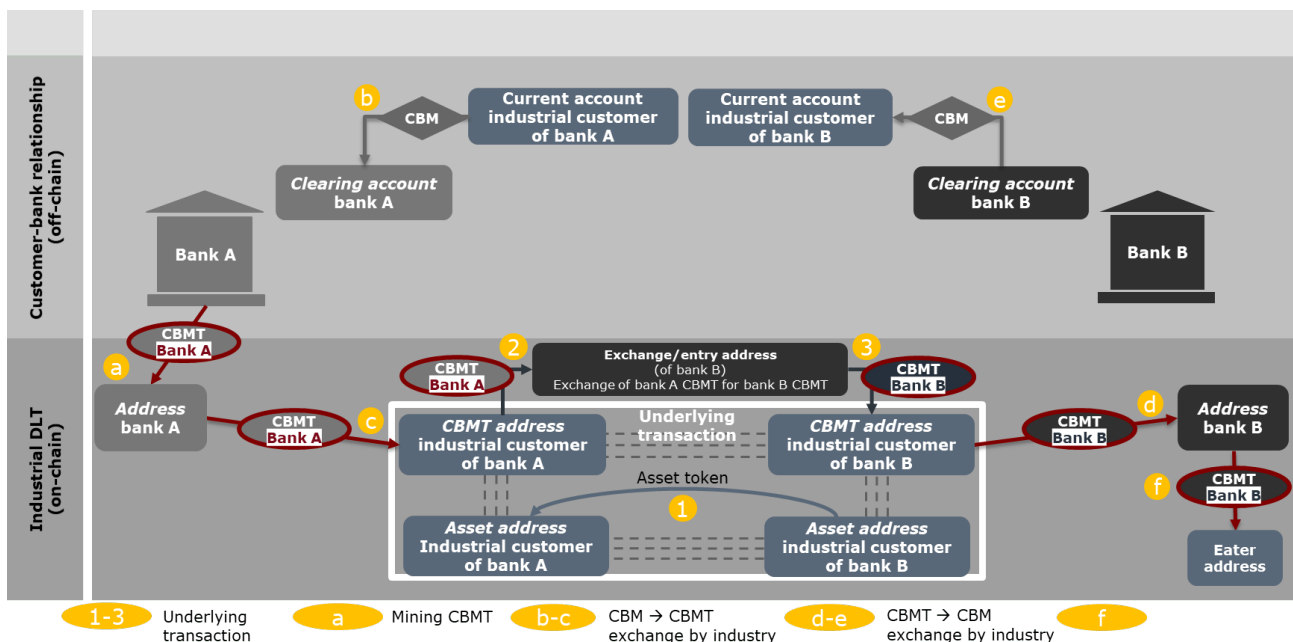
Customer-bank relationship (off-chain)

b CBM Current account industrial customer of bank A

Current account industrial customer of bank B CBM e

Clearing account bank A

Clearing account bank B

Bank A

Bank B

Industrial DLT (on-chain)

CBMT Bank A

a

Address bank A

CBMT Bank A

c

CBMT Bank A

2

Exchange/entry address (of bank B) Exchange of bank A CBMT for bank B CBMT

3

CBMT Bank B

CBMT address industrial customer of bank A

Underlying transaction

CBMT address industrial customer of bank B

CBMT Bank B

d

Address bank B

Asset token

1

Asset address Industrial customer of bank A

Asset address industrial customer of bank B

f

CBMT Bank B

Eater address

1-3 Underlying transaction

a Mining CBMT

b-c CBM → CBMT exchange by industry

d-e CBMT → CBM exchange by industry

f